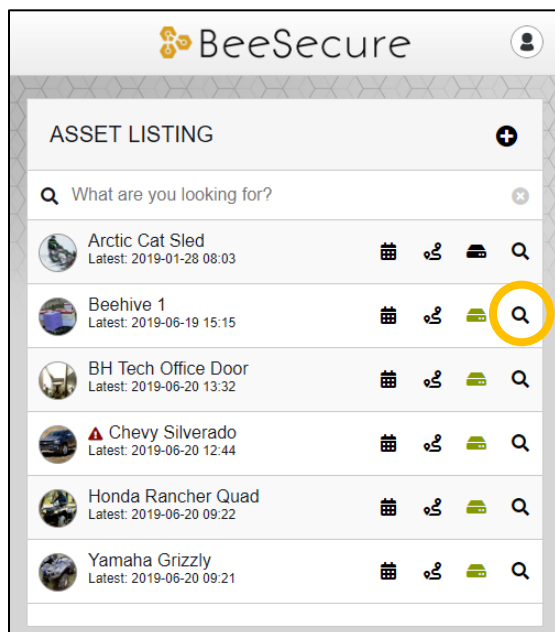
BeeSecure

ASSET LISTING

What are you looking for?

Arctic Cat Sled
Latest: 2019-01-28 08:03

Beehive 1
Latest: 2019-06-19 15:15

BH Tech Office Door
Latest: 2019-06-20 13:32

Chevy Silverado
Latest: 2019-06-20 12:44

Honda Rancher Quad
Latest: 2019-06-20 09:22

Yamaha Grizzly
Latest: 2019-06-20 09:21